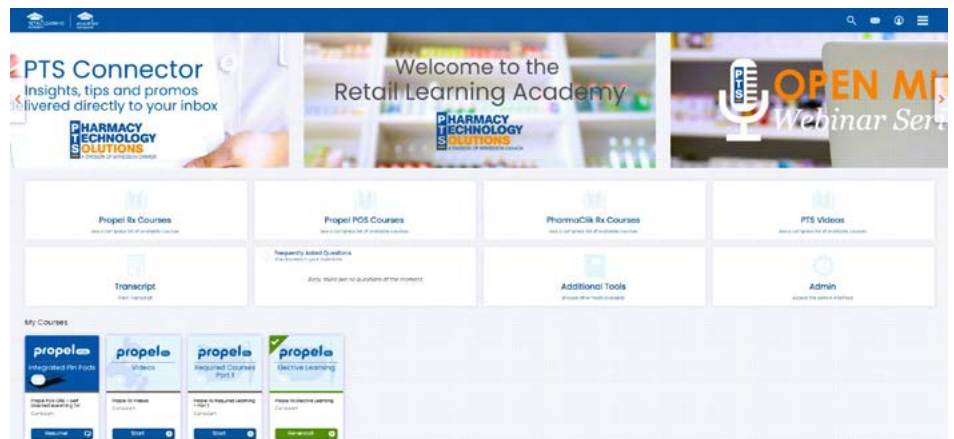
PTS Connector
Insights, tips and promos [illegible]livered directly to your inbox
PHARMACY TECHNOLOGY SOLUTIONS

Welcome to the Retail Learning Academy
PHARMACY TECHNOLOGY SOLUTIONS

PTS OPEN M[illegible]
Webinar Seri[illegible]

Propel Rx Courses
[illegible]

Propel POS Courses
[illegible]

PharmaClik Rx Courses
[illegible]

PTS Videos
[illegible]

Transcript
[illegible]

Frequently Asked Questions
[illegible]
Sorry, there are no questions at the moment.

Additional Tools
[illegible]

Admin
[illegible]

My Courses

propel
Integrated Pin Pads
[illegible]
Resume

propel
Videos
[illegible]
Start

propel
Required Courses Part 1
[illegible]
Start

propel
Elective Learning
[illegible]
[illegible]